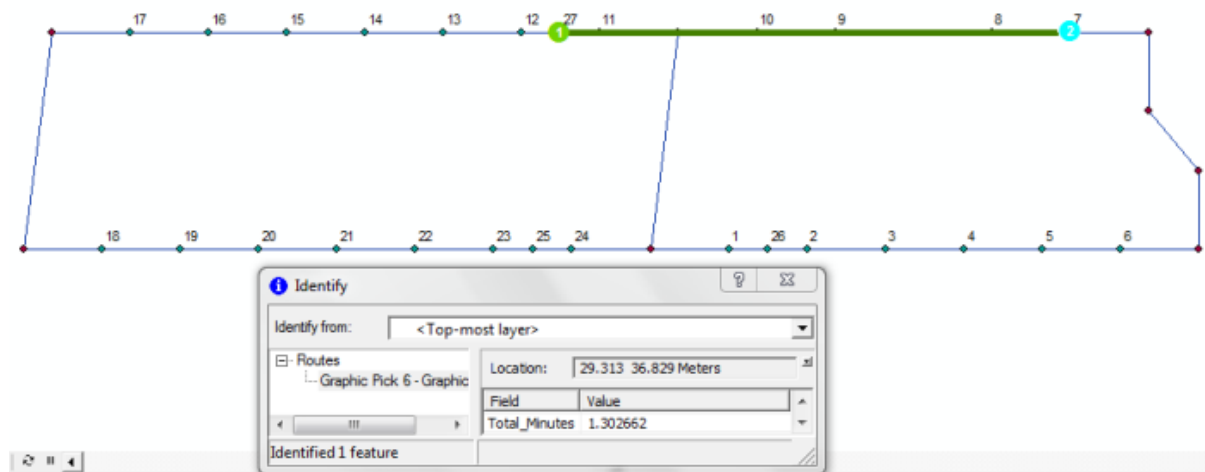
17 16 15 14 13 12 27 11 10 9 8 7

1 2

18 19 20 21 22 23 25 24 1 26 2 3 4 5 6

Identify

Identify from: <Top-most layer>

Routes
Graphic Pick 6 - Graphic

Location: 29.313 36.829 Meters

| Field | Value |
|---|---|
| Total_Minutes | 1.302662 |

Identified 1 feature